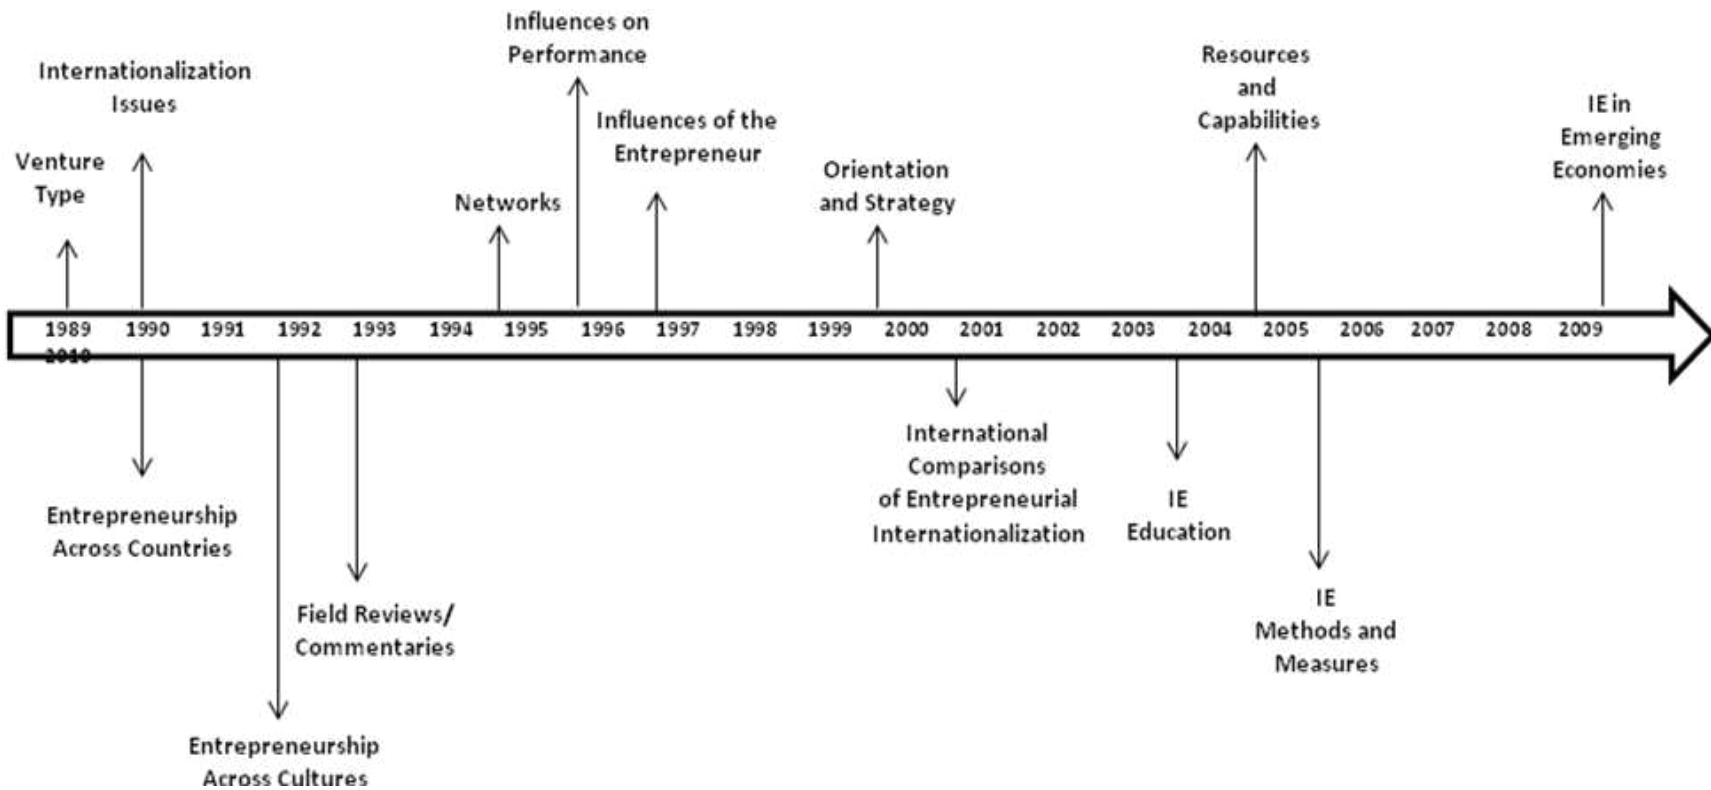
Influences on Performance

Internationalization Issues

Influences of the Entrepreneur

Resources and Capabilities

IE in Emerging Economies

Venture Type

Networks

Orientation and Strategy

1989 1990 1991 1992 1993 1994 1995 1996 1997 1998 1999 2000 2001 2002 2003 2004 2005 2006 2007 2008 2009 2010

International Comparisons of Entrepreneurial Internationalization

IE Education

Entrepreneurship Across Countries

IE Methods and Measures

Field Reviews/ Commentaries

Entrepreneurship Across Cultures